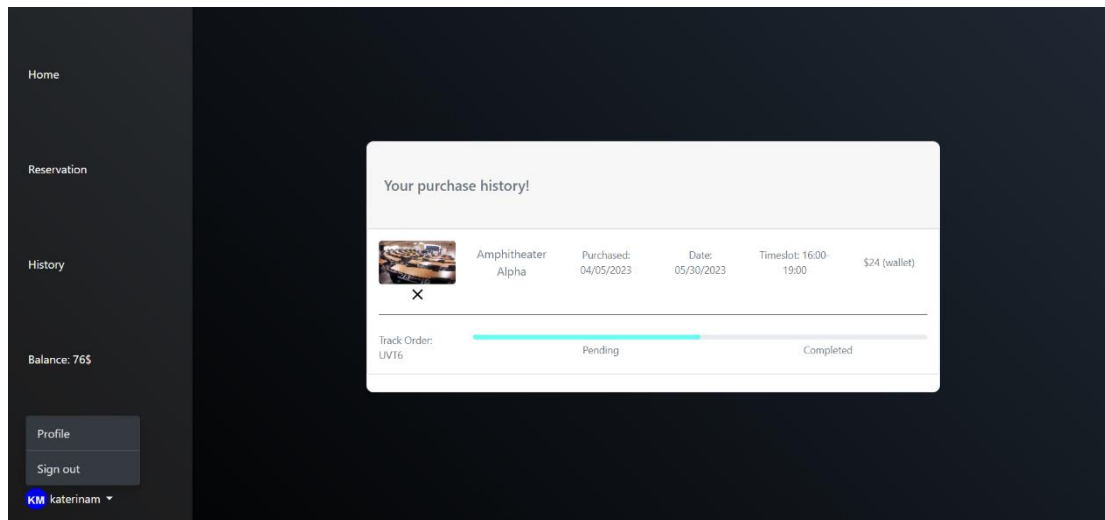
Home

Reservation

History

Balance: 76$

Profile

Sign out

KM katerinam

Your purchase history!

×

Amphitheater Alpha

Purchased: 04/05/2023

Date: 05/30/2023

Timeslot: 16:00-19:00

$24 (wallet)

Track Order: UVT6

Pending

Completed